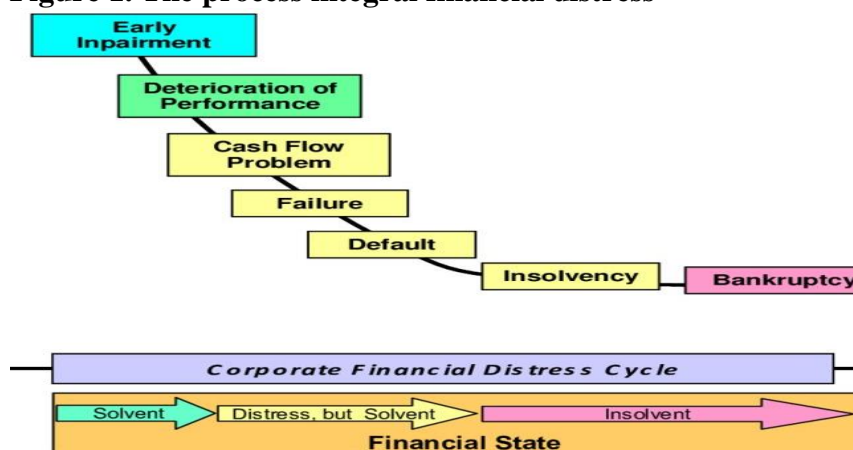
Figure 1. The process integral financial distress

Early Inpairment

Deterioration of Performance

Cash Flow Problem

Failure

Default

Insolvency

Bankruptcy

Corporate Financial Distress Cycle

Solvent

Distress, but Solvent

Insolvent

Financial State